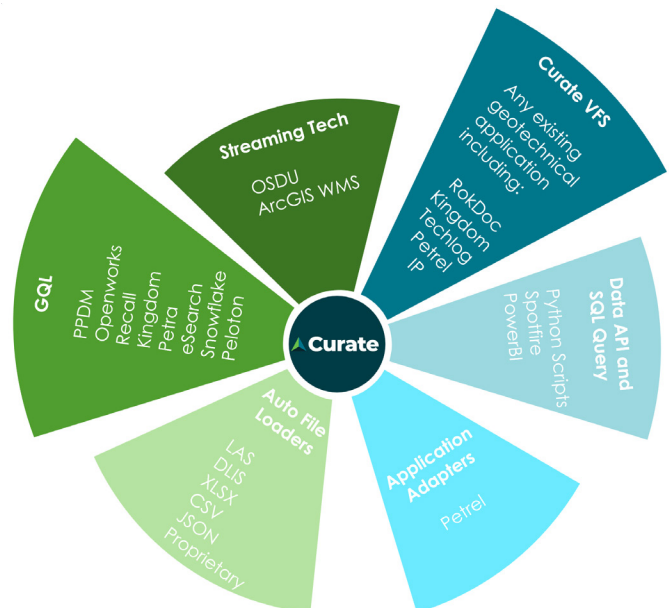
Streaming Tech
OSDU
ArcGIS WMS

Curate VFS
Any existing geotechnical application including:
RokDoc
Kingdom
Techlog
Petrel
IP

Data API and SQL Query
Python Scripts
Spotfire
PowerBI

Application Adapters
Petrel

Auto File Loaders
LAS
DLIS
XLSX
CSV
JSON
Proprietary

GQL
PPDM
Openworks
Recall
Kingdom
Petra
eSearch
Snowflake
Peloton

Curate